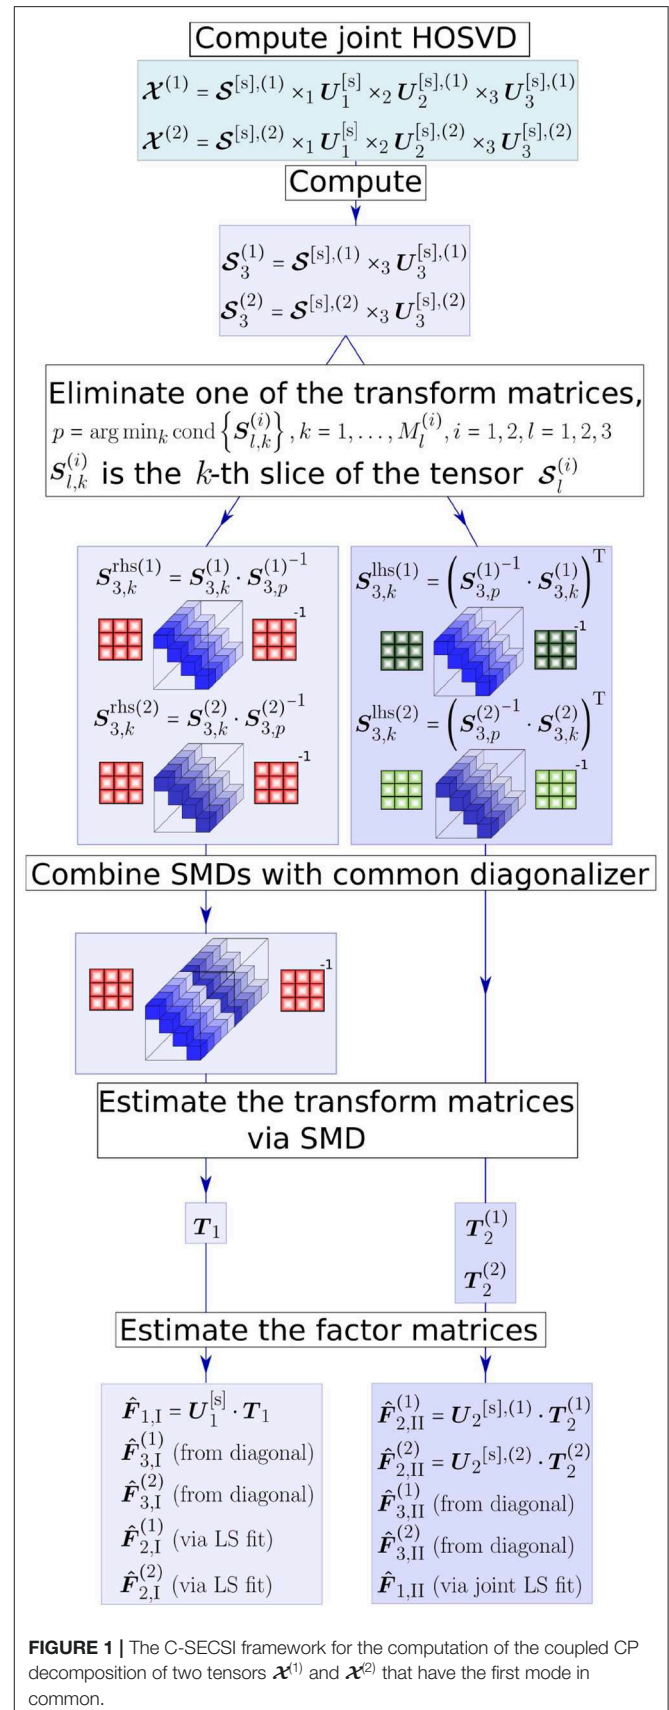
Compute joint HOSVD

$\boldsymbol{\mathcal{X}}^{(1)} = \boldsymbol{\mathcal{S}}^{[s],(1)} \times_1 \boldsymbol{U}_1^{[s]} \times_2 \boldsymbol{U}_2^{[s],(1)} \times_3 \boldsymbol{U}_3^{[s],(1)}$

$\boldsymbol{\mathcal{X}}^{(2)} = \boldsymbol{\mathcal{S}}^{[s],(2)} \times_1 \boldsymbol{U}_1^{[s]} \times_2 \boldsymbol{U}_2^{[s],(2)} \times_3 \boldsymbol{U}_3^{[s],(2)}$

Compute

$\boldsymbol{\mathcal{S}}_3^{(1)} = \boldsymbol{\mathcal{S}}^{[s],(1)} \times_3 \boldsymbol{U}_3^{[s],(1)}$

$\boldsymbol{\mathcal{S}}_3^{(2)} = \boldsymbol{\mathcal{S}}^{[s],(2)} \times_3 \boldsymbol{U}_3^{[s],(2)}$

Eliminate one of the transform matrices,

$p = \arg\min_k \operatorname{cond}\left\{\boldsymbol{S}_{l,k}^{(i)}\right\}, k = 1, \ldots, M_l^{(i)}, i = 1, 2, l = 1, 2, 3$

$\boldsymbol{S}_{l,k}^{(i)}$ is the $k$-th slice of the tensor $\boldsymbol{\mathcal{S}}_l^{(i)}$

$\boldsymbol{S}_{3,k}^{\mathrm{rhs}(1)} = \boldsymbol{S}_{3,k}^{(1)} \cdot \boldsymbol{S}_{3,p}^{(1)^{-1}}$

-1

$\boldsymbol{S}_{3,k}^{\mathrm{rhs}(2)} = \boldsymbol{S}_{3,k}^{(2)} \cdot \boldsymbol{S}_{3,p}^{(2)^{-1}}$

-1

$\boldsymbol{S}_{3,k}^{\mathrm{lhs}(1)} = \left(\boldsymbol{S}_{3,p}^{(1)^{-1}} \cdot \boldsymbol{S}_{3,k}^{(1)}\right)^{\mathrm{T}}$

-1

$\boldsymbol{S}_{3,k}^{\mathrm{lhs}(2)} = \left(\boldsymbol{S}_{3,p}^{(2)^{-1}} \cdot \boldsymbol{S}_{3,k}^{(2)}\right)^{\mathrm{T}}$

-1

Combine SMDs with common diagonalizer

-1

Estimate the transform matrices via SMD

$\boldsymbol{T}_1$

$\boldsymbol{T}_2^{(1)}$

$\boldsymbol{T}_2^{(2)}$

Estimate the factor matrices

$\hat{\boldsymbol{F}}_{1,\mathrm{I}} = \boldsymbol{U}_1^{[s]} \cdot \boldsymbol{T}_1$

$\hat{\boldsymbol{F}}_{3,\mathrm{I}}^{(1)}$ (from diagonal)

$\hat{\boldsymbol{F}}_{3,\mathrm{I}}^{(2)}$ (from diagonal)

$\hat{\boldsymbol{F}}_{2,\mathrm{I}}^{(1)}$ (via LS fit)

$\hat{\boldsymbol{F}}_{2,\mathrm{I}}^{(2)}$ (via LS fit)

$\hat{\boldsymbol{F}}_{2,\mathrm{II}}^{(1)} = \boldsymbol{U}_2^{[s],(1)} \cdot \boldsymbol{T}_2^{(1)}$

$\hat{\boldsymbol{F}}_{2,\mathrm{II}}^{(2)} = \boldsymbol{U}_2^{[s],(2)} \cdot \boldsymbol{T}_2^{(2)}$

$\hat{\boldsymbol{F}}_{3,\mathrm{II}}^{(1)}$ (from diagonal)

$\hat{\boldsymbol{F}}_{3,\mathrm{II}}^{(2)}$ (from diagonal)

$\hat{\boldsymbol{F}}_{1,\mathrm{II}}$ (via joint LS fit)

**FIGURE 1 |** The C-SECSI framework for the computation of the coupled CP decomposition of two tensors $\boldsymbol{\mathcal{X}}^{(1)}$ and $\boldsymbol{\mathcal{X}}^{(2)}$ that have the first mode in common.